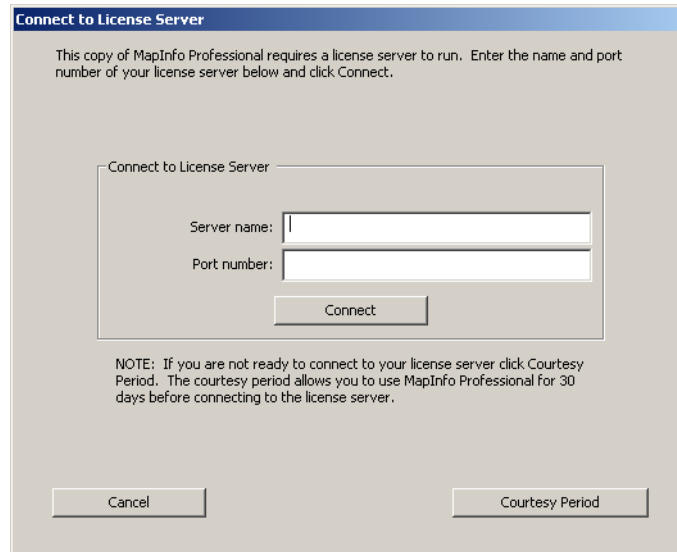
Connect to License Server

This copy of MapInfo Professional requires a license server to run. Enter the name and port number of your license server below and click Connect.

Connect to License Server

Server name:

Port number:

Connect

NOTE: If you are not ready to connect to your license server click Courtesy Period. The courtesy period allows you to use MapInfo Professional for 30 days before connecting to the license server.

Cancel

Courtesy Period